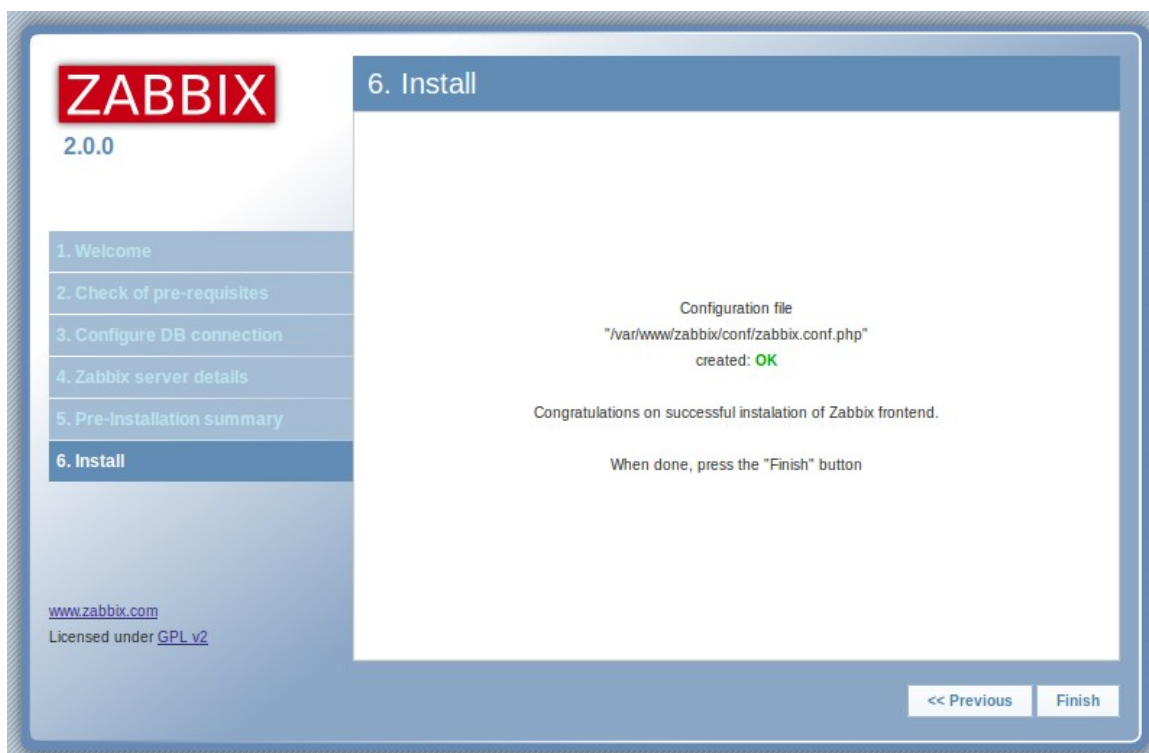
ZABBIX
2.0.0

1. Welcome
2. Check of pre-requisites
3. Configure DB connection
4. Zabbix server details
5. Pre-Installation summary
6. Install

www.zabbix.com
Licensed under GPL v2

6. Install

Configuration file
"/var/www/zabbix/conf/zabbix.conf.php"
created: OK

Congratulations on successful instalation of Zabbix frontend.

When done, press the "Finish" button

<< Previous
Finish